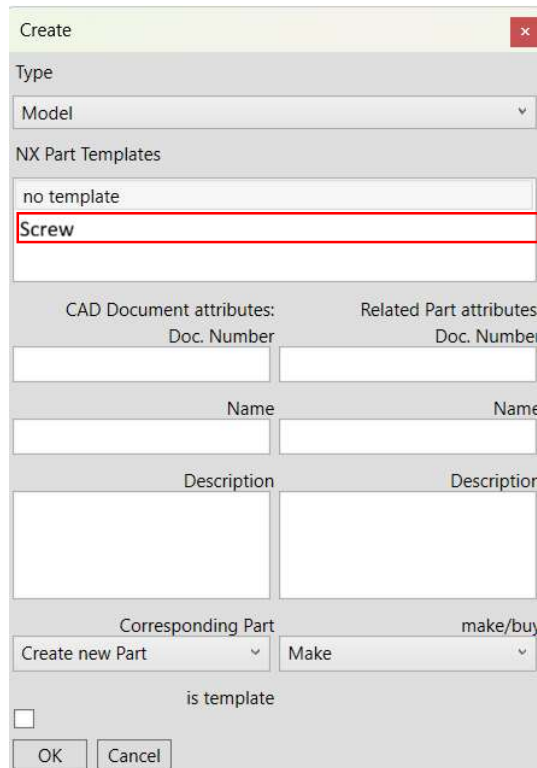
Create
×
Type
Model
NX Part Templates
no template
Screw
CAD Document attributes:
Related Part attributes
Doc. Number
Doc. Number
Name
Name
Description
Description
Corresponding Part
make/buy
Create new Part
Make
is template
OK
Cancel